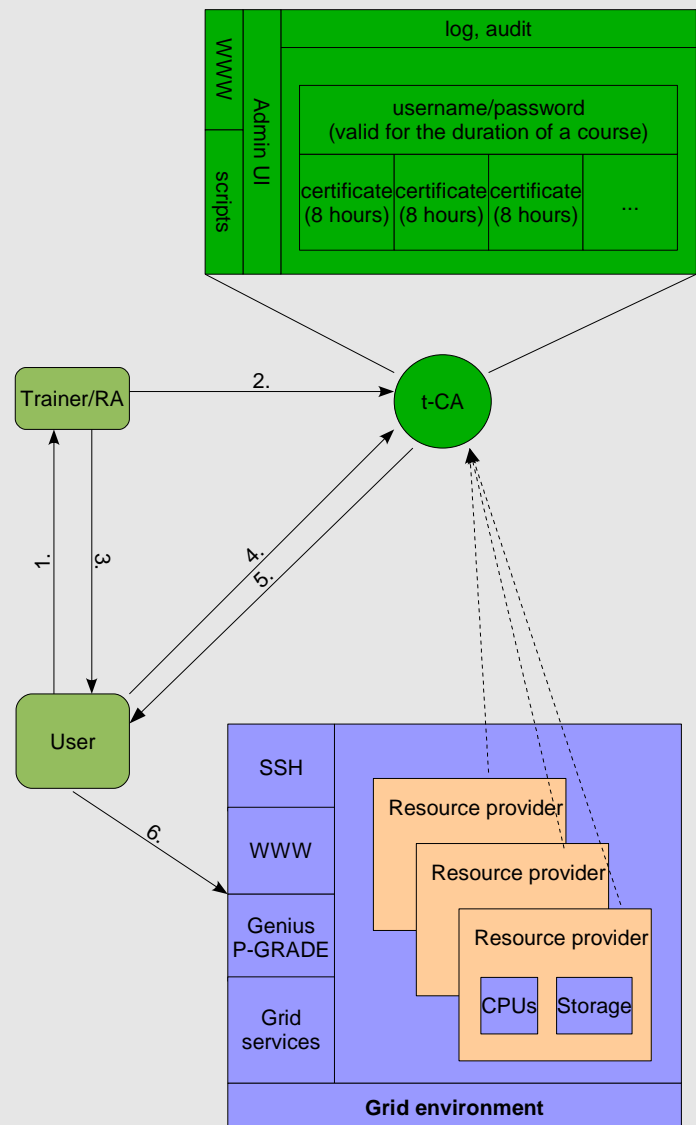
WWW

scripts

Admin UI

log, audit

username/password
(valid for the duration of a course)

certificate (8 hours)

certificate (8 hours)

certificate (8 hours)

...

Trainer/RA

2.

t-CA

1.

3.

4.

5.

User

6.

SSH

WWW

Genius
P-GRADE

Grid
services

Resource provider

Resource provider

Resource provider

CPUs

Storage

Grid environment